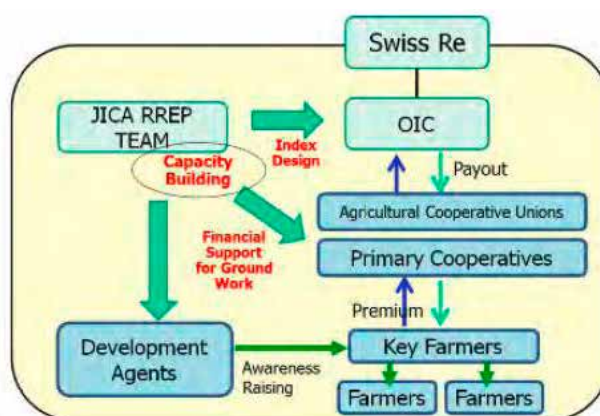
Swiss Re

JICA RREP TEAM

Index Design

OIC

Capacity Building

Payout

Agricultural Cooperative Unions

Financial Support for Ground Work

Primary Cooperatives

Premium

Development Agents

Awareness Raising

Key Farmers

Farmers

Farmers